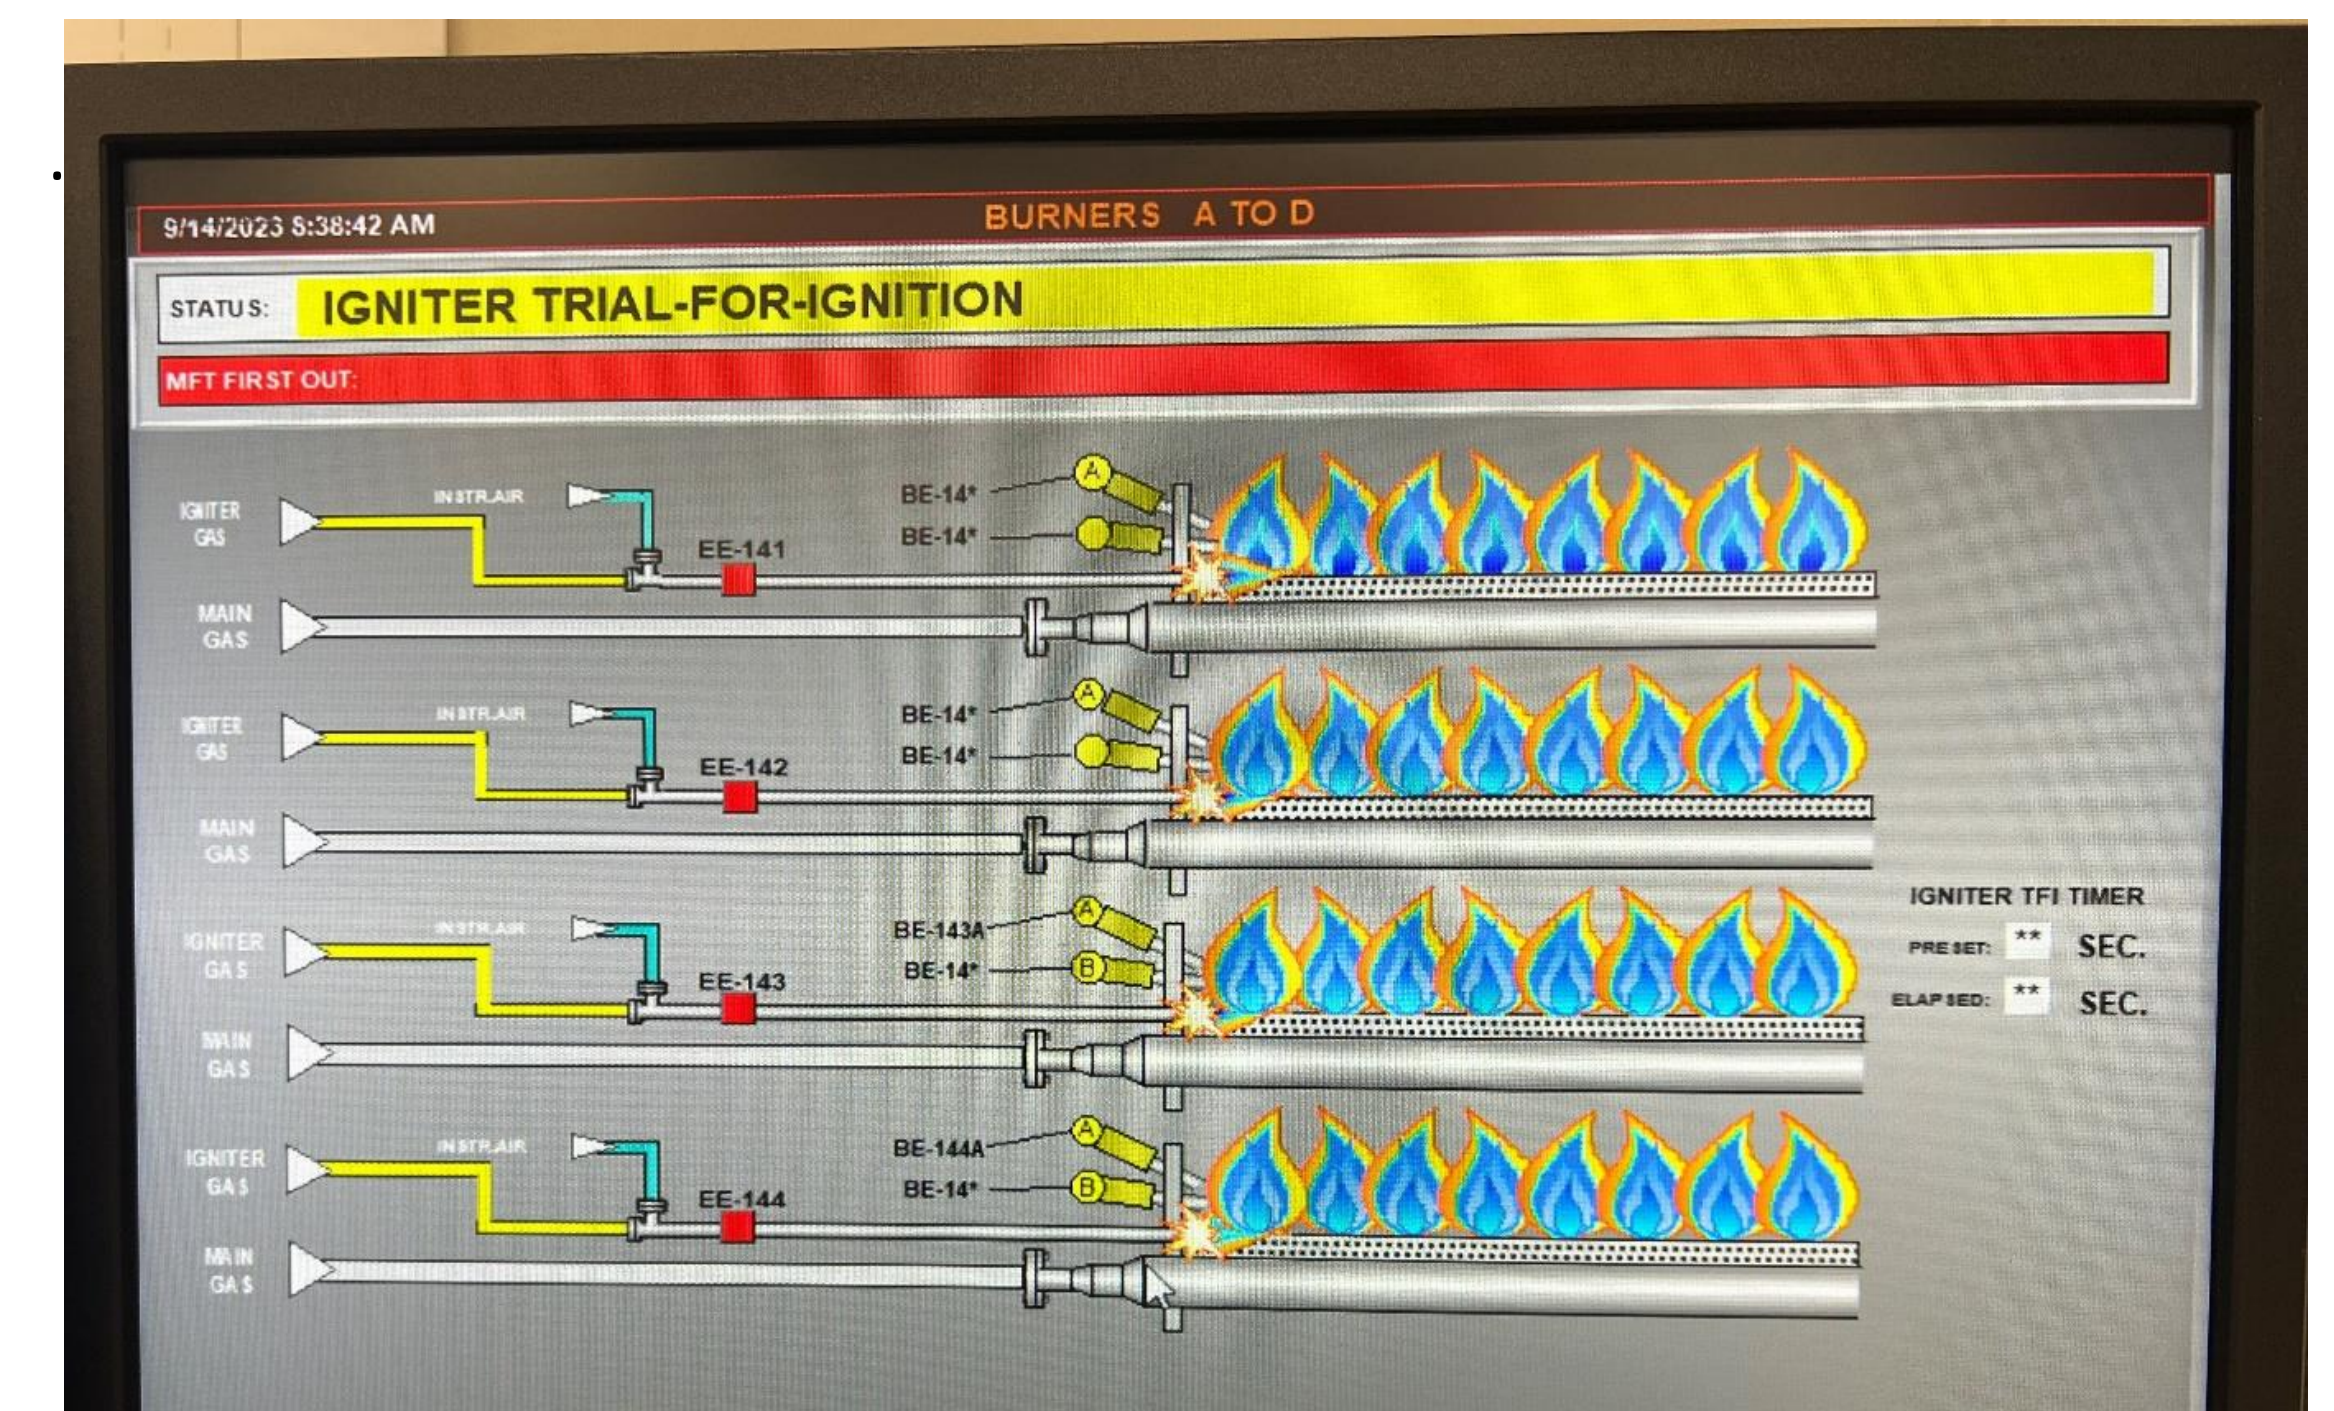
9/14/2023 8:38:42 AM
BURNERS A TO D

STATUS: IGNITER TRIAL-FOR-IGNITION

MFT FIRST OUT:

IGNITER GAS
INSTR.AIR
EE-141
BE-14*
BE-14*
A
MAIN GAS

IGNITER GAS
INSTR.AIR
EE-142
BE-14*
BE-14*
A
MAIN GAS

IGNITER GAS
INSTR.AIR
EE-143
BE-143A
BE-14*
A
B
MAIN GAS

IGNITER GAS
INSTR.AIR
EE-144
BE-144A
BE-14*
A
B
MAIN GAS

IGNITER TFI TIMER
PRESET: ** SEC.
ELAPSED: ** SEC.